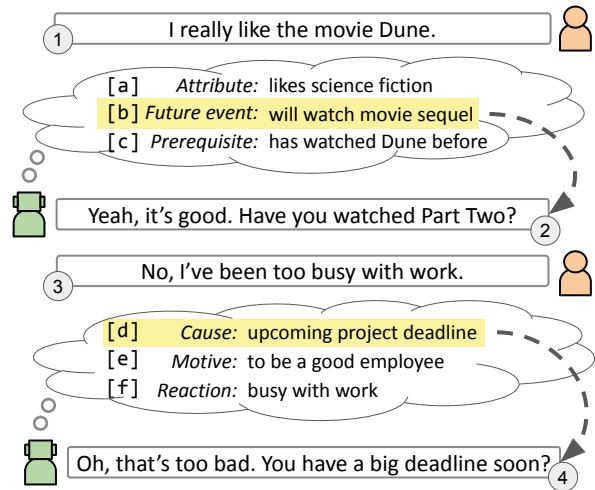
1
I really like the movie Dune.

[a] *Attribute:* likes science fiction
[b] *Future event:* will watch movie sequel
[c] *Prerequisite:* has watched Dune before

Yeah, it's good. Have you watched Part Two?
2

3
No, I've been too busy with work.

[d] *Cause:* upcoming project deadline
[e] *Motive:* to be a good employee
[f] *Reaction:* busy with work

Oh, that's too bad. You have a big deadline soon?
4